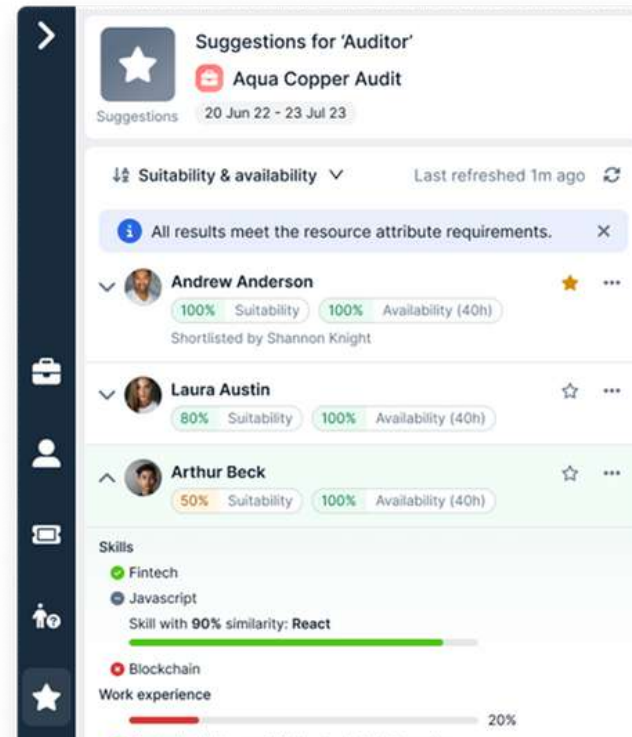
Suggestions

Suggestions for 'Auditor'

Aqua Copper Audit

20 Jun 22 - 23 Jul 23

Suitability & availability

Last refreshed 1m ago

All results meet the resource attribute requirements.

Andrew Anderson

100% Suitability 100% Availability (40h)

Shortlisted by Shannon Knight

Laura Austin

80% Suitability 100% Availability (40h)

Arthur Beck

50% Suitability 100% Availability (40h)

Skills

Fintech

Javascript

Skill with **90%** similarity: **React**

Blockchain

Work experience

20%